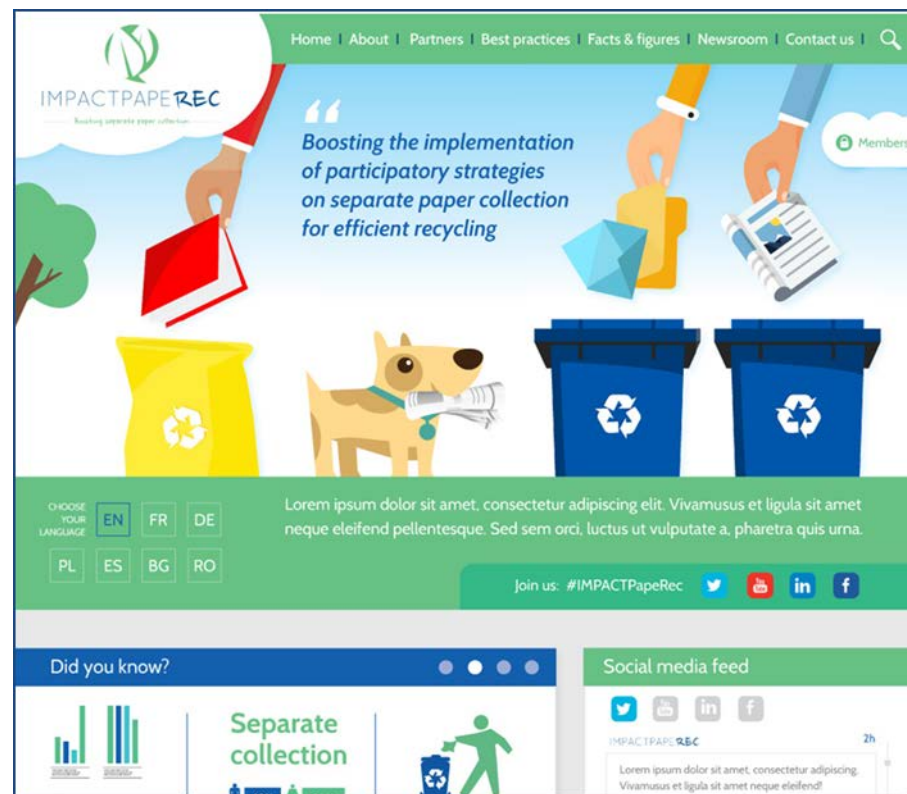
IMPACTPAPEREC
Boosting separate paper collection

Home | About | Partners | Best practices | Facts & figures | Newsroom | Contact us |

Members

Boosting the implementation of participatory strategies on separate paper collection for efficient recycling

CHOOSE YOUR LANGUAGE
EN FR DE
PL ES BG RO

Lorem ipsum dolor sit amet, consectetur adipiscing elit. Vivamusus et ligula sit amet neque eleifend pellentesque. Sed sem orci, luctus ut vulputate a, pharetra quis urna.

Join us: #IMPACTPapeRec

Did you know?

Separate collection

Social media feed

IMPACTPAPEREC 2h
Lorem ipsum dolor sit amet, consectetur adipiscing. Vivamusus et ligula sit amet neque eleifend!